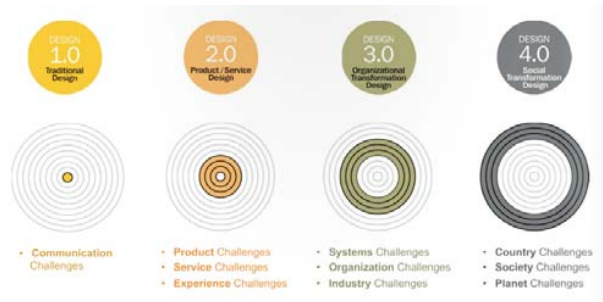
DESIGN
1.0
Traditional Design

DESIGN
2.0
Product / Service Design

DESIGN
3.0
Organizational Transformation Design

DESIGN
4.0
Social Transformation Design

• Communication Challenges

• Product Challenges
• Service Challenges
• Experience Challenges

• Systems Challenges
• Organization Challenges
• Industry Challenges

• Country Challenges
• Society Challenges
• Planet Challenges